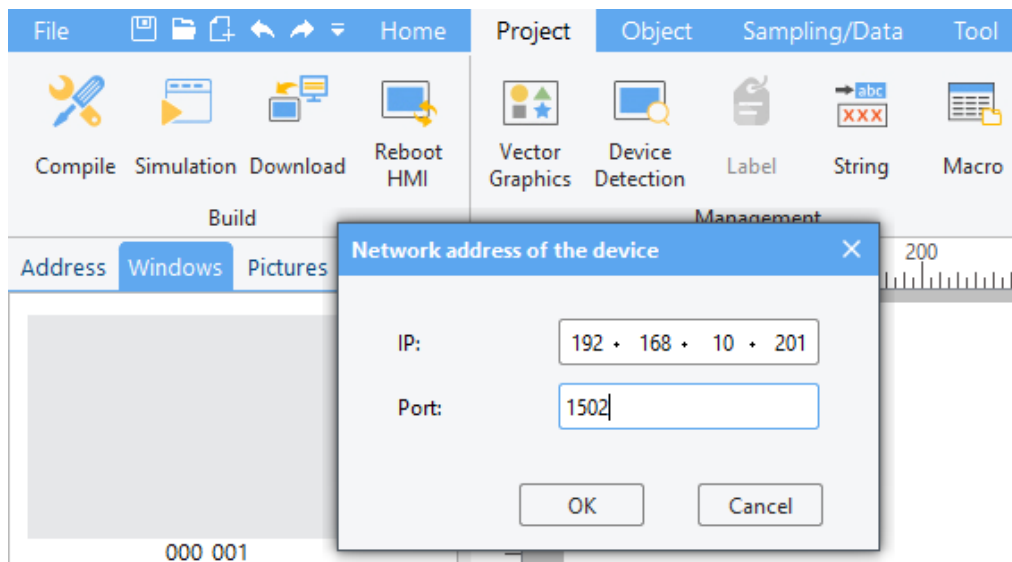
File Home Project Object Sampling/Data Tool

Compile Simulation Download Reboot HMI

Build

Vector Graphics Device Detection Label String Macro

Management

Address Windows Pictures

200

Network address of the device

IP: 192 . 168 . 10 . 201

Port: 1502

OK Cancel

000_001